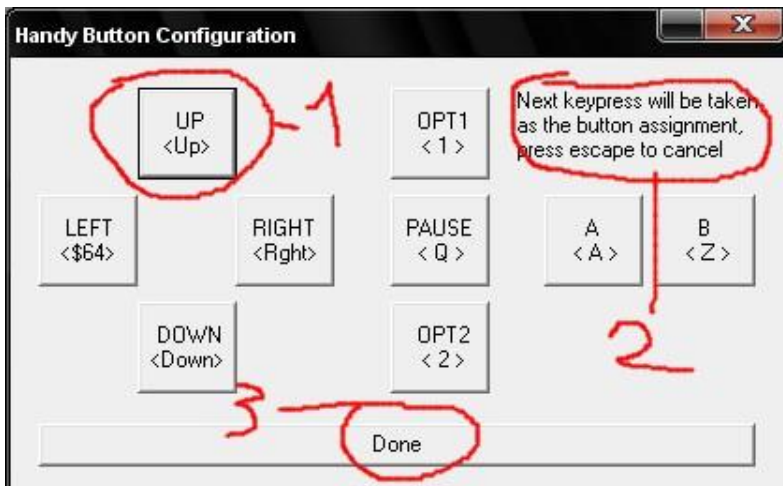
Handy Button Configuration

UP
<Up>

1

OPT1
< 1 >

Next keypress will be taken as the button assignment, press escape to cancel

LEFT
<$64>

RIGHT
<Rght>

PAUSE
< Q >

A
< A >

B
< Z >

DOWN
<Down>

OPT2
< 2 >

2

3

Done